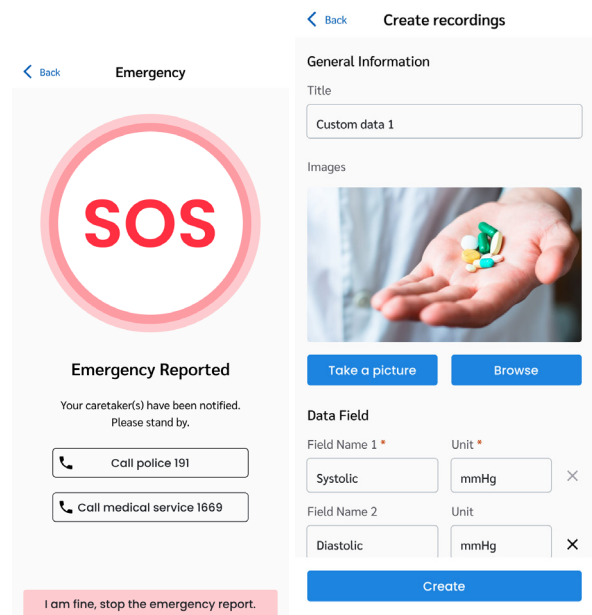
Back

Emergency

SOS

Emergency Reported

Your caretaker(s) have been notified. Please stand by.

Call police 191

Call medical service 1669

I am fine, stop the emergency report.

Back

Create recordings

General Information

Title

Custom data 1

Images

Take a picture

Browse

Data Field

Field Name 1 *

Unit *

Systolic

mmHg

Field Name 2

Unit

Diastolic

mmHg

Create